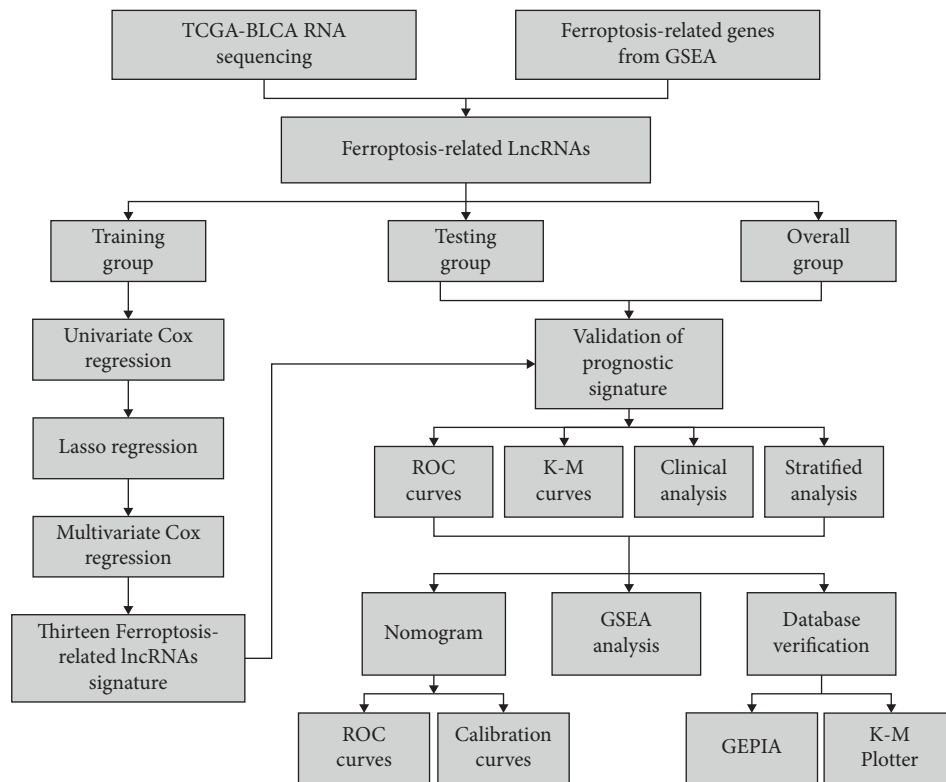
TCGA-BLCA RNA sequencing

Ferroptosis-related genes from GSEA

Ferroptosis-related LncRNAs

Training group

Testing group

Overall group

Univariate Cox regression

Validation of prognostic signature

Lasso regression

ROC curves

K-M curves

Clinical analysis

Stratified analysis

Multivariate Cox regression

Thirteen Ferroptosis-related lncRNAs signature

Nomogram

GSEA analysis

Database verification

ROC curves

Calibration curves

GEPIA

K-M Plotter